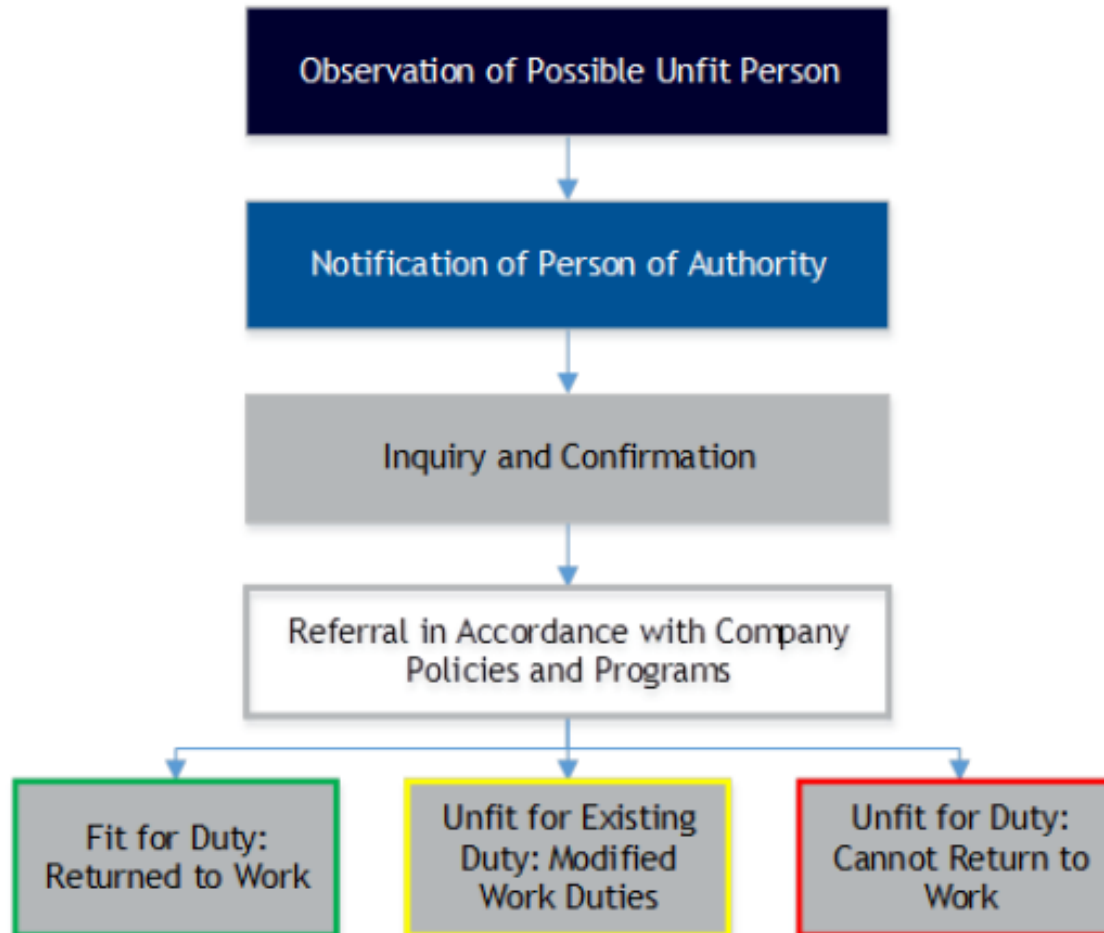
Observation of Possible Unfit Person

Notification of Person of Authority

Inquiry and Confirmation

Referral in Accordance with Company Policies and Programs

Fit for Duty: Returned to Work

Unfit for Existing Duty: Modified Work Duties

Unfit for Duty: Cannot Return to Work